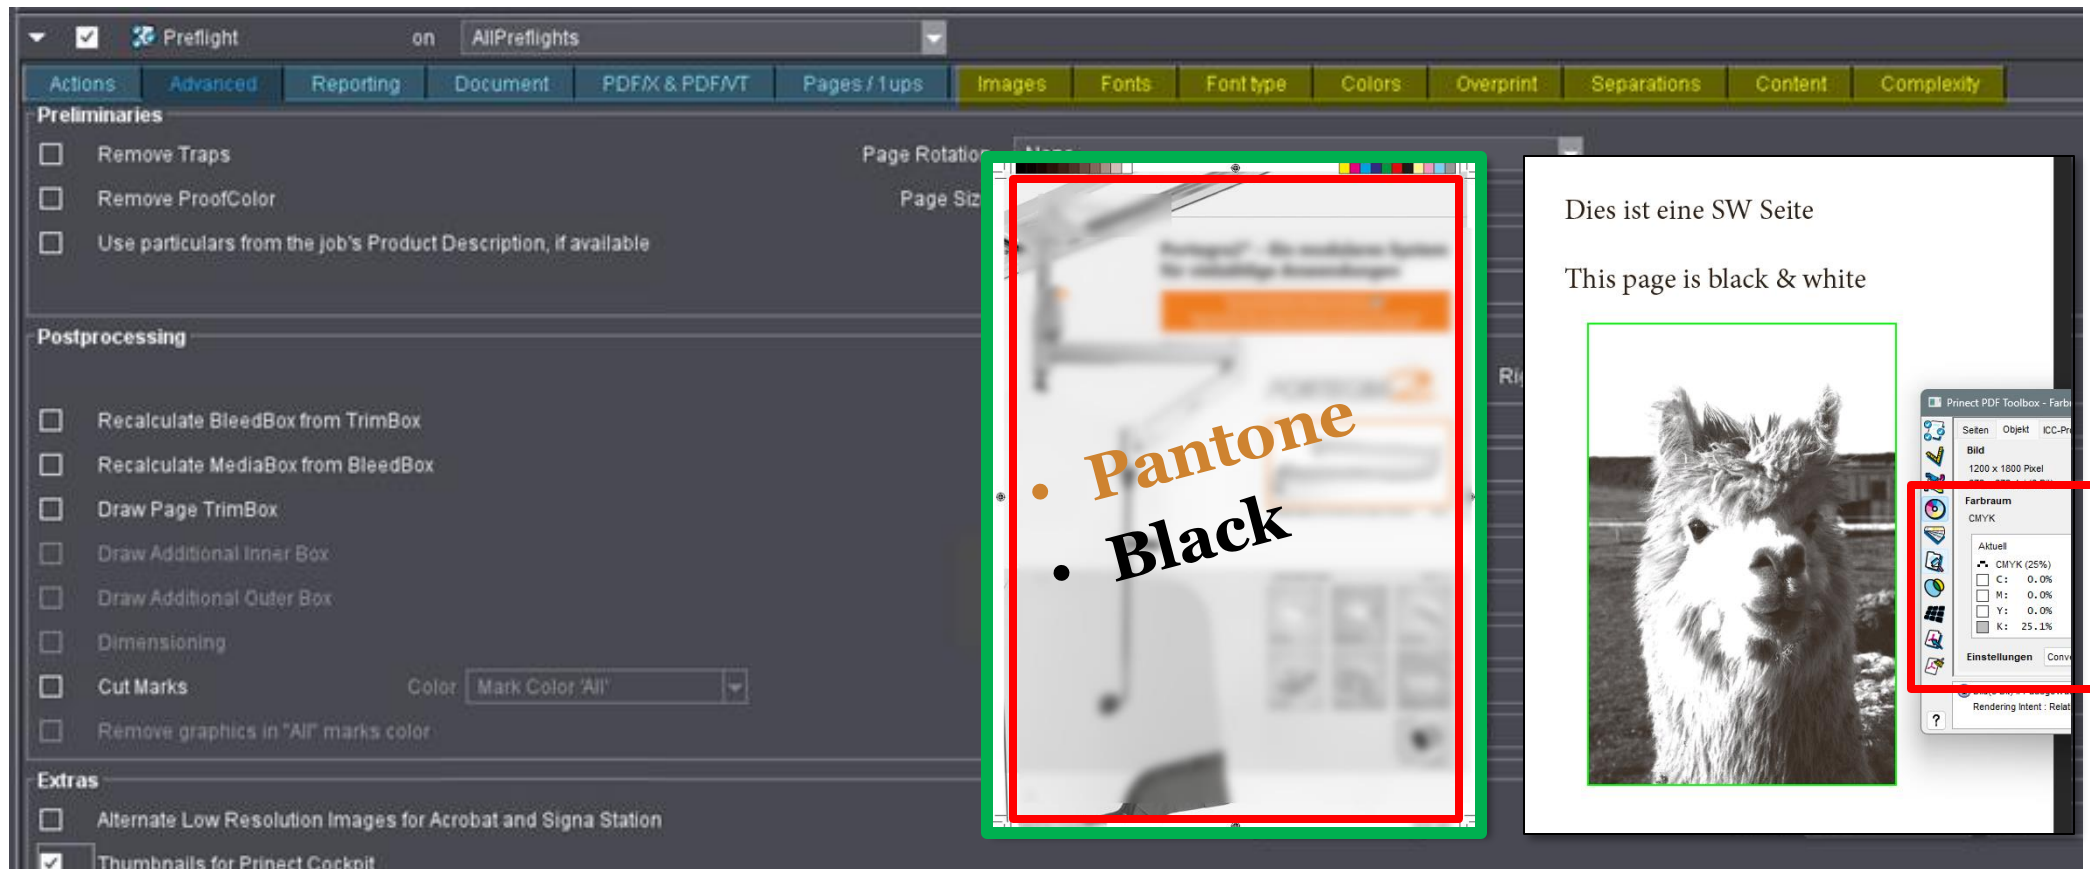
Preflight on AllPreflights

Actions | Advanced | Reporting | Document | PDF/X & PDF/VT | Pages / 1ups | Images | Fonts | Font type | Colors | Overprint | Separations | Content | Complexity

Preliminaries

Remove Traps

Remove ProofColor

Use particulars from the job's Product Description, if available

Page Rotation

Page Siz

Postprocessing

Recalculate BleedBox from TrimBox

Recalculate MediaBox from BleedBox

Draw Page TrimBox

Draw Additional Inner Box

Draw Additional Outer Box

Dimensioning

Cut Marks Color Mark Color 'All'

Remove graphics in "All" marks color

Extras

Alternate Low Resolution Images for Acrobat and Signa Station

Thumbnails for Prinect Cockpit

Ri

• Pantone

• Black

Dies ist eine SW Seite

This page is black & white

Prinect PDF Toolbox - Farb

Seiten Objekt ICC-Pr

Bild

1200 x 1800 Pixel

Farbraum

CMYK

Aktuell

CMYK (25%)

C: 0.0%

M: 0.0%

Y: 0.0%

K: 25.1%

Einstellungen Conv

Rendering Intent : Relat

?